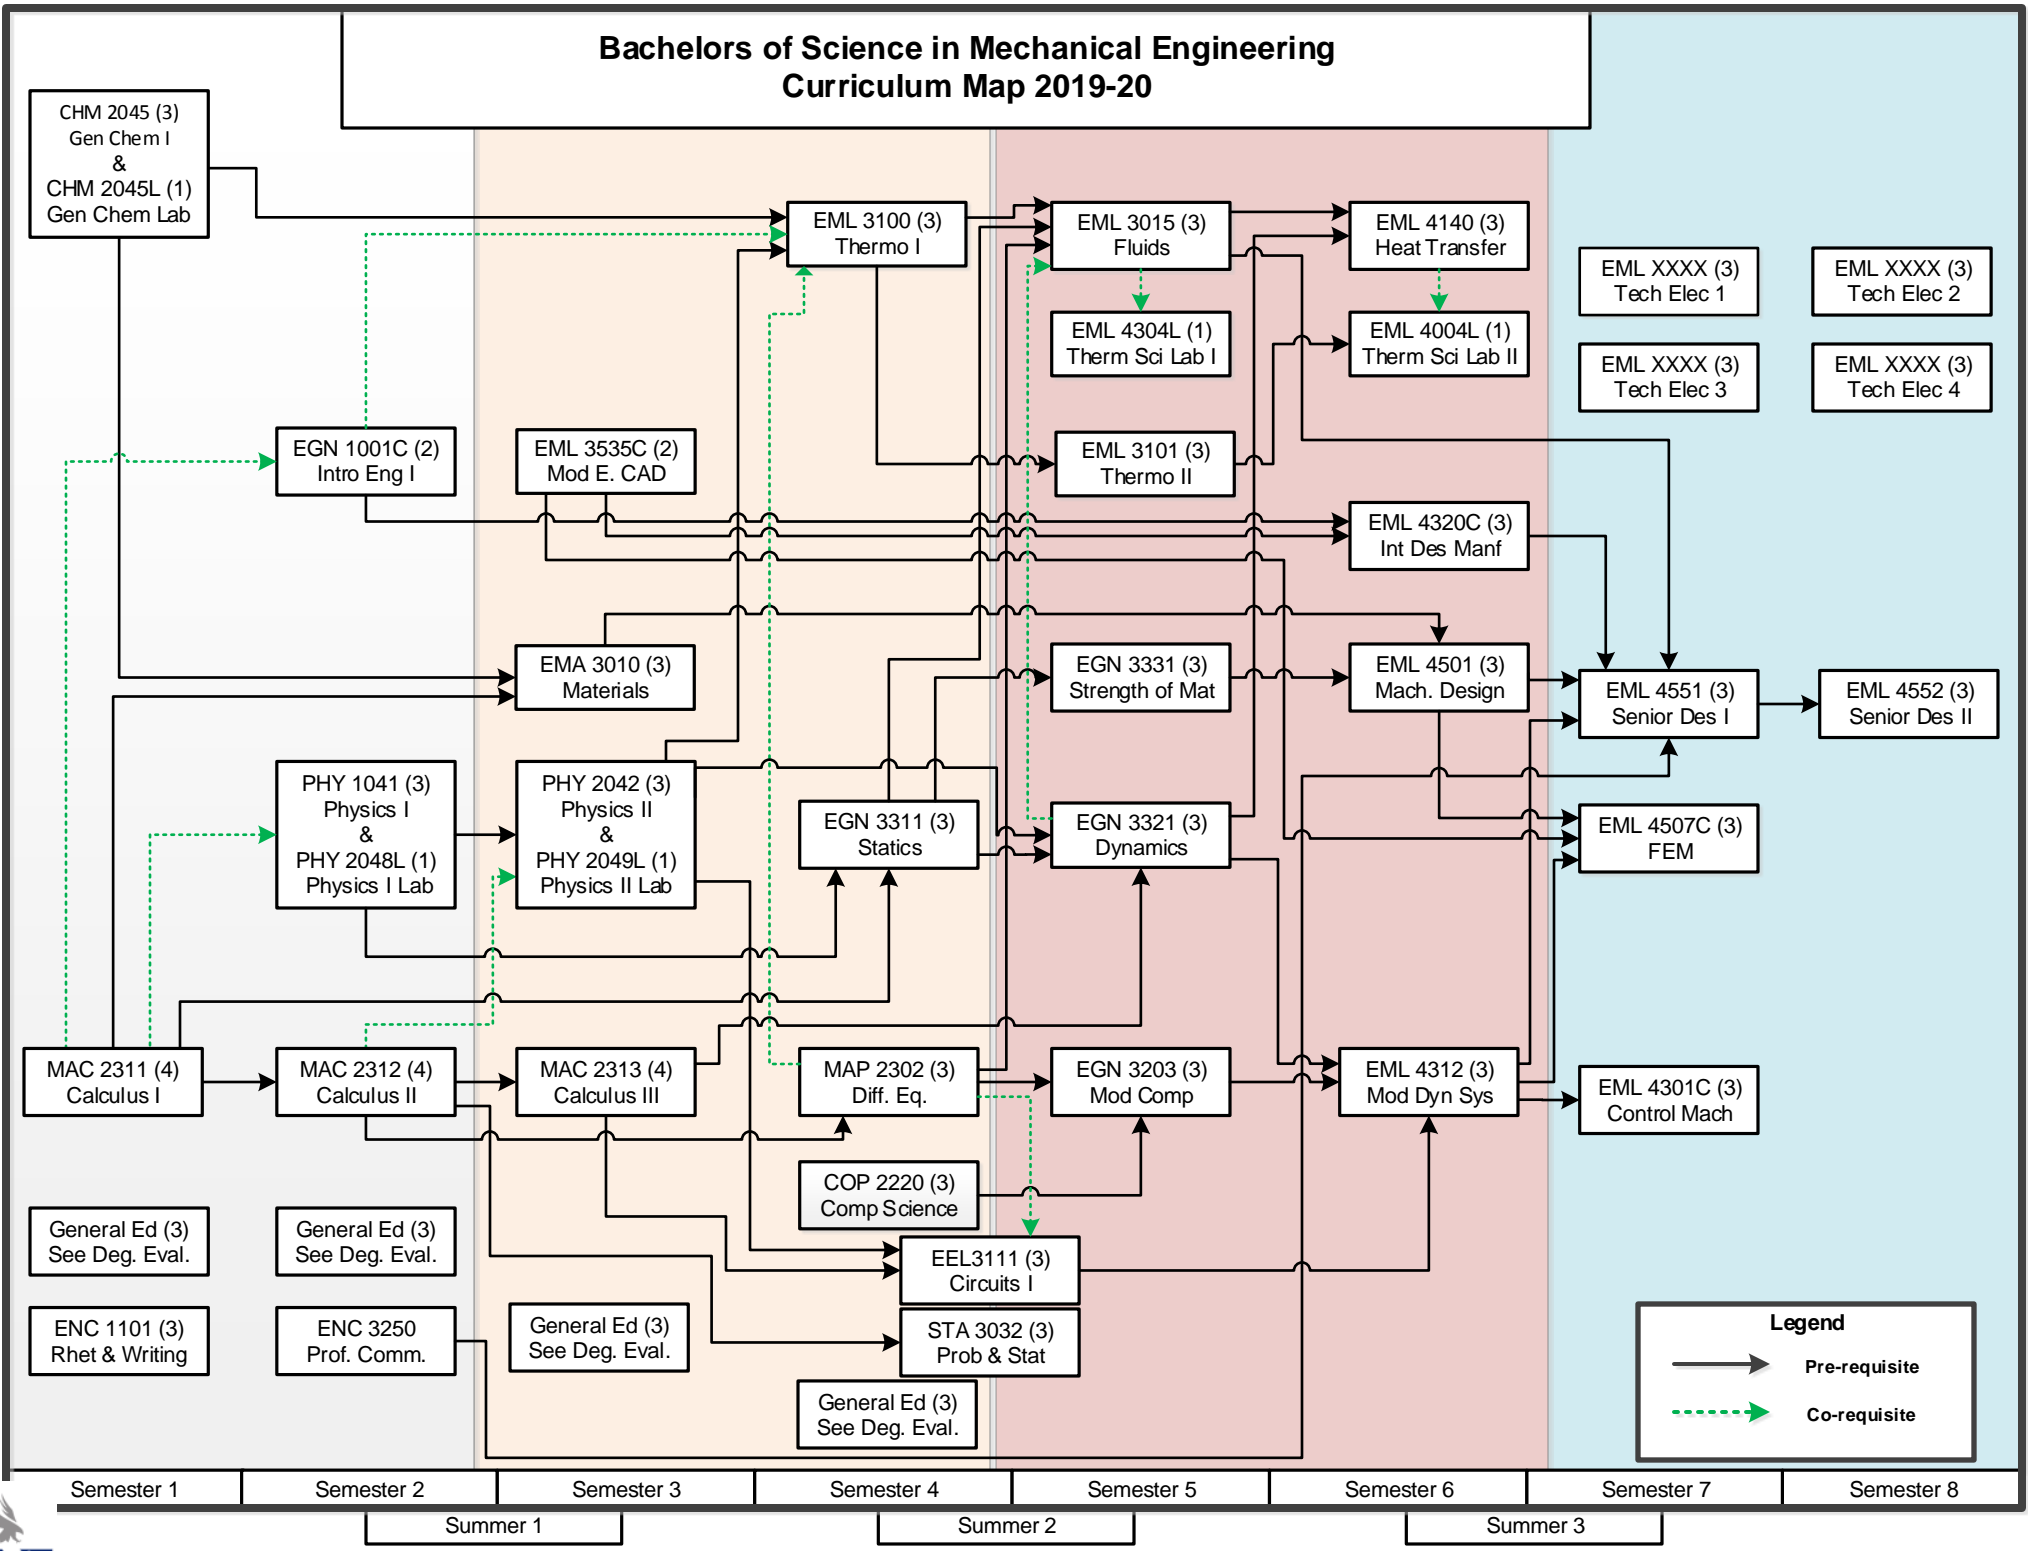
Bachelors of Science in Mechanical Engineering
Curriculum Map 2019-20

CHM 2045 (3)
Gen Chem I
&
CHM 2045L (1)
Gen Chem Lab

EML 3100 (3)
Thermo I

EML 3015 (3)
Fluids

EML 4140 (3)
Heat Transfer

EML XXXX (3)
Tech Elec 1

EML XXXX (3)
Tech Elec 2

EML 4304L (1)
Therm Sci Lab I

EML 4004L (1)
Therm Sci Lab II

EML XXXX (3)
Tech Elec 3

EML XXXX (3)
Tech Elec 4

EGN 1001C (2)
Intro Eng I

EML 3535C (2)
Mod E. CAD

EML 3101 (3)
Thermo II

EML 4320C (3)
Int Des Manf

EMA 3010 (3)
Materials

EGN 3331 (3)
Strength of Mat

EML 4501 (3)
Mach. Design

EML 4551 (3)
Senior Des I

EML 4552 (3)
Senior Des II

PHY 1041 (3)
Physics I
&
PHY 2048L (1)
Physics I Lab

PHY 2042 (3)
Physics II
&
PHY 2049L (1)
Physics II Lab

EGN 3311 (3)
Statics

EGN 3321 (3)
Dynamics

EML 4507C (3)
FEM

MAC 2311 (4)
Calculus I

MAC 2312 (4)
Calculus II

MAC 2313 (4)
Calculus III

MAP 2302 (3)
Diff. Eq.

EGN 3203 (3)
Mod Comp

EML 4312 (3)
Mod Dyn Sys

EML 4301C (3)
Control Mach

COP 2220 (3)
Comp Science

General Ed (3)
See Deg. Eval.

General Ed (3)
See Deg. Eval.

EEL3111 (3)
Circuits I

ENC 1101 (3)
Rhet & Writing

ENC 3250
Prof. Comm.

General Ed (3)
See Deg. Eval.

STA 3032 (3)
Prob & Stat

General Ed (3)
See Deg. Eval.

Legend
Pre-requisite
Co-requisite

Semester 1 | Semester 2 | Semester 3 | Semester 4 | Semester 5 | Semester 6 | Semester 7 | Semester 8
Summer 1 | Summer 2 | Summer 3